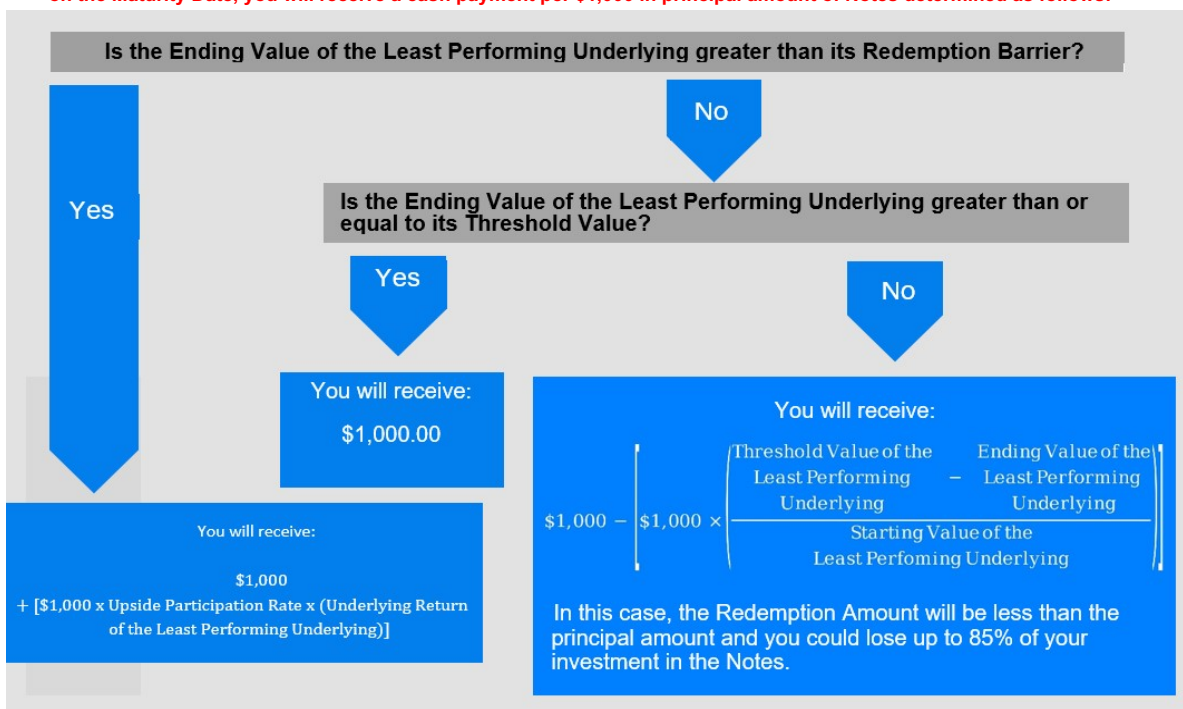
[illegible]

Is the Ending Value of the Least Performing Underlying greater than its Redemption Barrier?

No

Yes

Is the Ending Value of the Least Performing Underlying greater than or equal to its Threshold Value?

Yes

No

You will receive:

$1,000.00

You will receive:

$\$1,000 - \left[\$1,000 \times \left(\frac{\text{Threshold Value of the Least Performing Underlying} - \text{Ending Value of the Least Performing Underlying}}{\text{Starting Value of the Least Perfoming Underlying}}\right)\right]$

You will receive:

$1,000
+ [$1,000 x Upside Participation Rate x (Underlying Return of the Least Performing Underlying)]

In this case, the Redemption Amount will be less than the principal amount and you could lose up to 85% of your investment in the Notes.